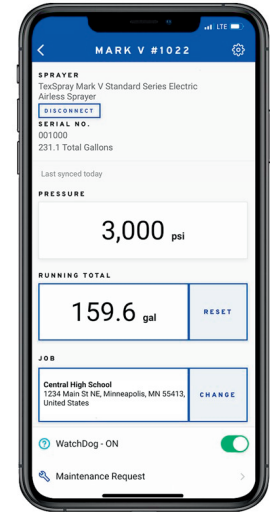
LTE

MARK V #1022

SPRAYER
TexSpray Mark V Standard Series Electric Airless Sprayer
DISCONNECT
SERIAL NO.
001000
231.1 Total Gallons

Last synced today

PRESSURE
3,000 psi

RUNNING TOTAL
159.6 gal
RESET

JOB
Central High School
1234 Main St NE, Minneapolis, MN 55413, United States
CHANGE

WatchDog - ON

Maintenance Request